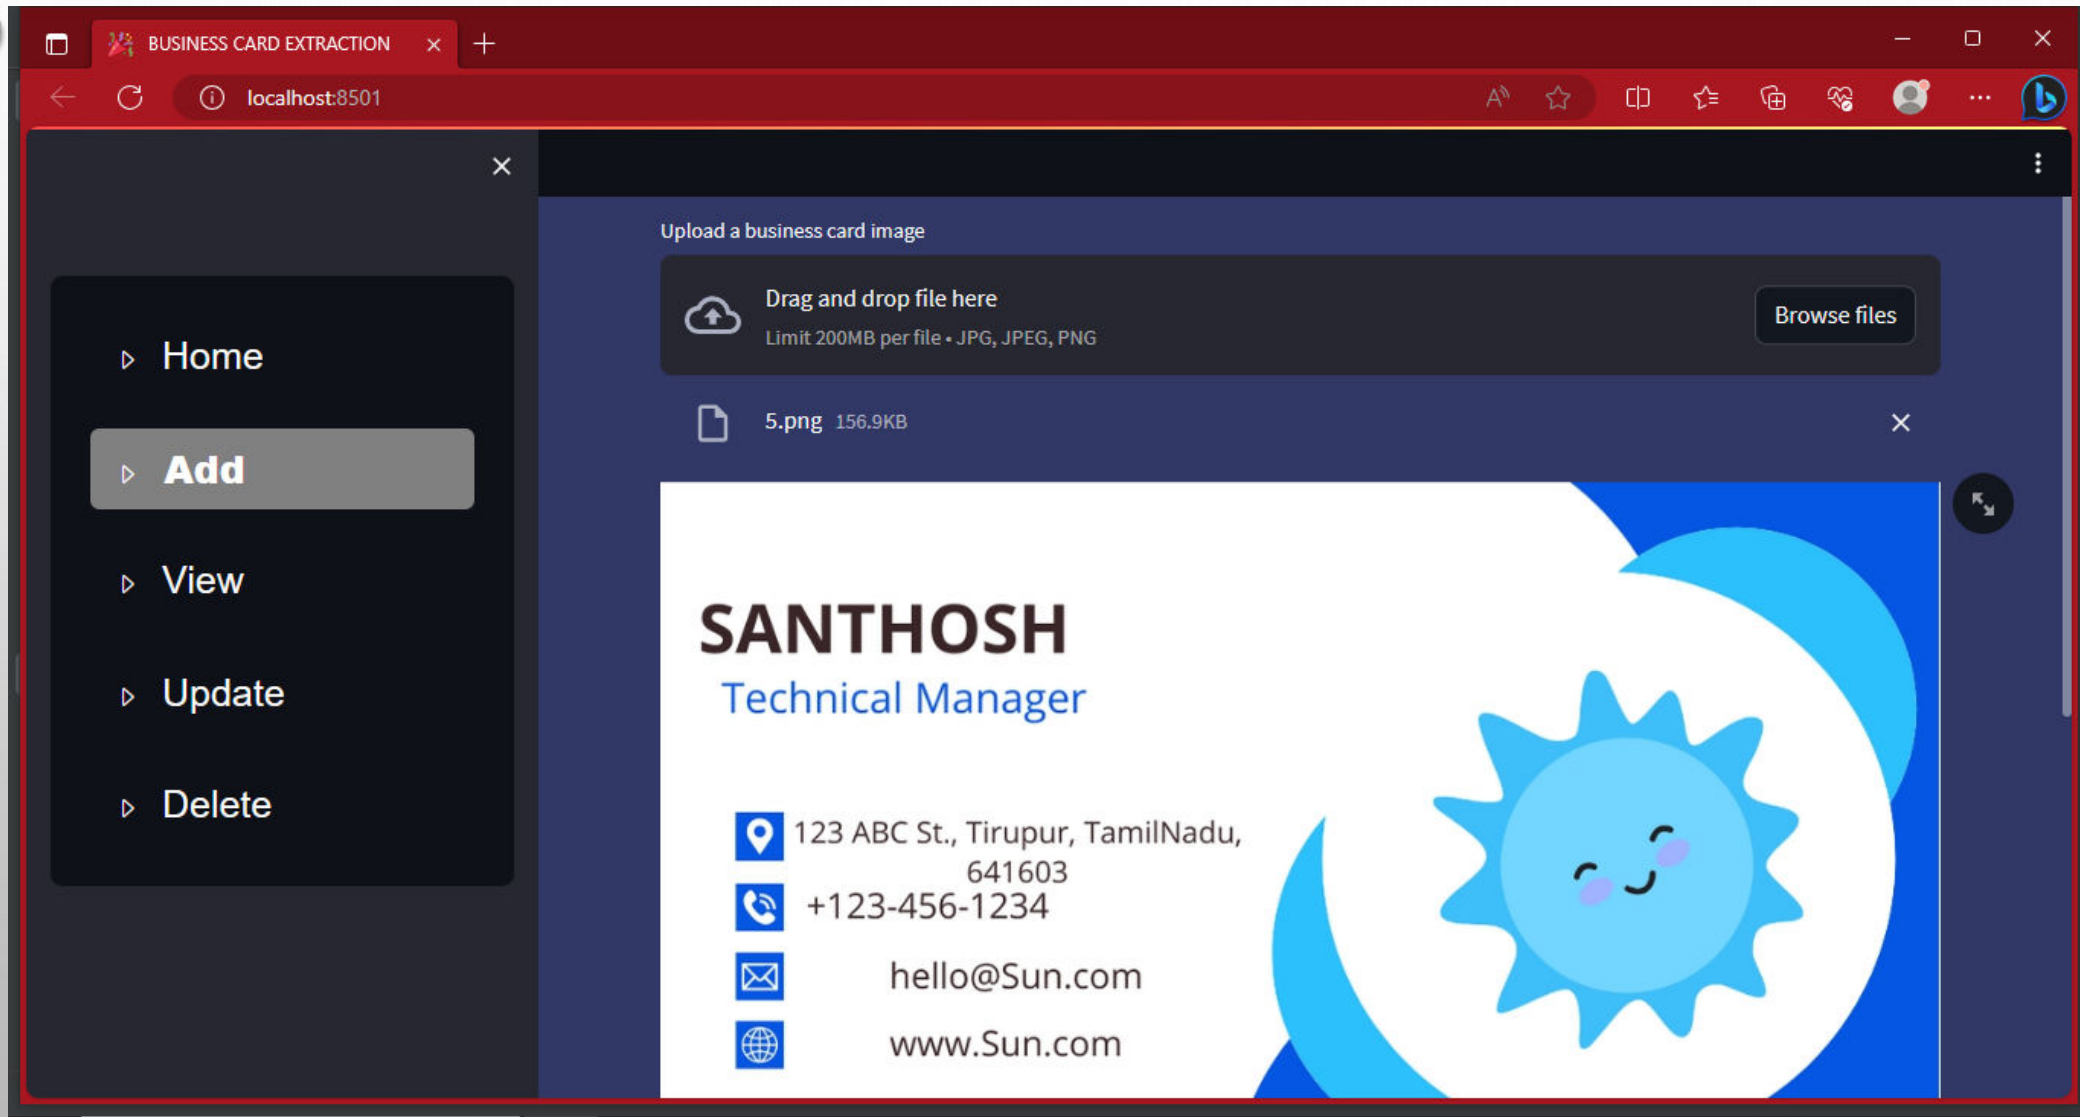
BUSINESS CARD EXTRACTION ×

localhost:8501

×

Home

Add

View

Update

Delete

Upload a business card image

Drag and drop file here
Limit 200MB per file • JPG, JPEG, PNG

Browse files

5.png 156.9KB

×

SANTHOSH
Technical Manager

123 ABC St., Tirupur, TamilNadu, 641603

+123-456-1234

hello@Sun.com

www.Sun.com